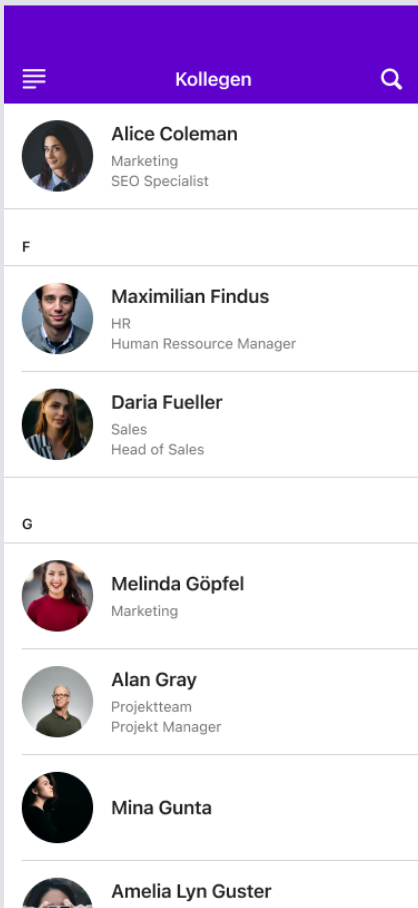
Kollegen

Alice Coleman
Marketing
SEO Specialist

F

Maximilian Findus
HR
Human Ressource Manager

Daria Fueller
Sales
Head of Sales

G

Melinda Göpfel
Marketing

Alan Gray
Projektteam
Projekt Manager

Mina Gunta

Amelia Lyn Guster